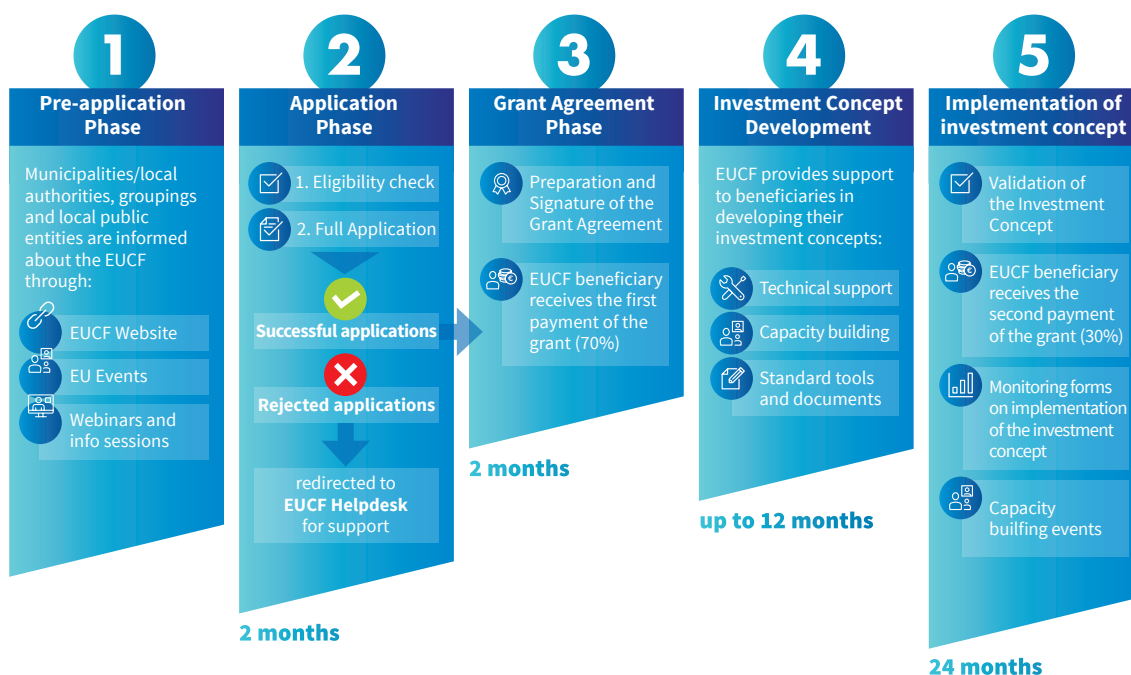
1

Pre-application Phase

Municipalities/local authorities, groupings and local public entities are informed about the EUCF through:

EUCF Website

EU Events

Webinars and info sessions

2

Application Phase

1. Eligibility check

2. Full Application

Successful applications

Rejected applications

redirected to EUCF Helpdesk for support

2 months

3

Grant Agreement Phase

Preparation and Signature of the Grant Agreement

EUCF beneficiary receives the first payment of the grant (70%)

2 months

4

Investment Concept Development

EUCF provides support to beneficiaries in developing their investment concepts:

Technical support

Capacity building

Standard tools and documents

up to 12 months

5

Implementation of investment concept

Validation of the Investment Concept

EUCF beneficiary receives the second payment of the grant (30%)

Monitoring forms on implementation of the investment concept

Capacity builfing events

24 months